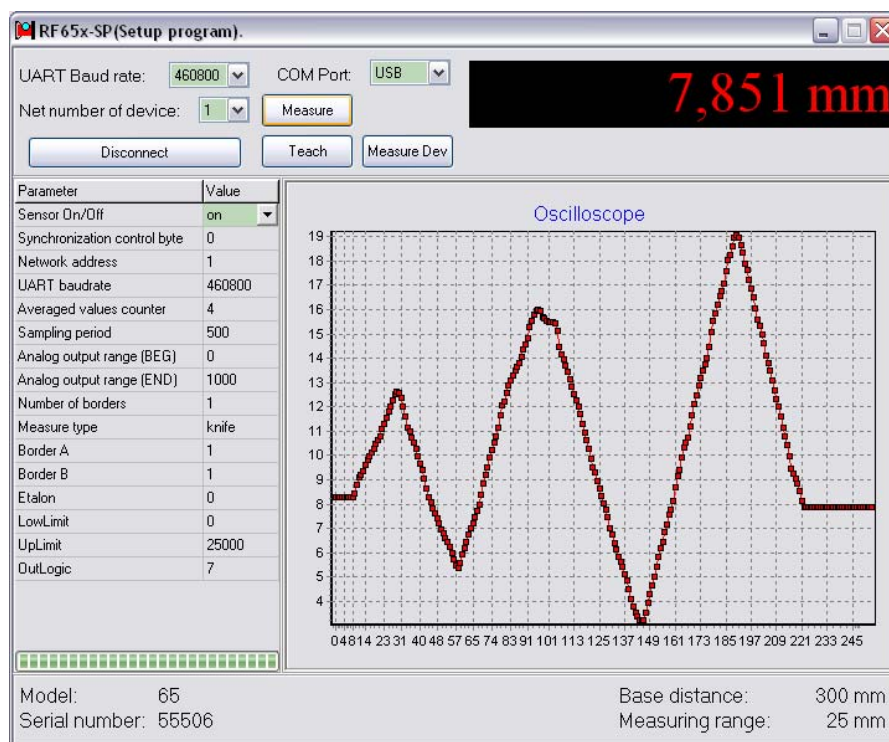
RF65x-SP(Setup program).

UART Baud rate: 460800
COM Port: USB
7,851 mm
Net number of device: 1
Measure
Disconnect
Teach
Measure Dev

| Parameter | Value |
|---|---|
| Sensor On/Off | on |
| Synchronization control byte | 0 |
| Network address | 1 |
| UART baudrate | 460800 |
| Averaged values counter | 4 |
| Sampling period | 500 |
| Analog output range (BEG) | 0 |
| Analog output range (END) | 1000 |
| Number of borders | 1 |
| Measure type | knife |
| Border A | 1 |
| Border B | 1 |
| Etalon | 0 |
| LowLimit | 0 |
| UpLimit | 25000 |
| OutLogic | 7 |

Oscilloscope

19 18 17 16 15 14 13 12 11 10 9 8 7 6 5 4

0 4 8 14 23 31 40 48 57 65 74 83 91 101 113 125 137 149 161 173 185 197 209 221 233 245

Model: 65
Serial number: 55506
Base distance: 300 mm
Measuring range: 25 mm